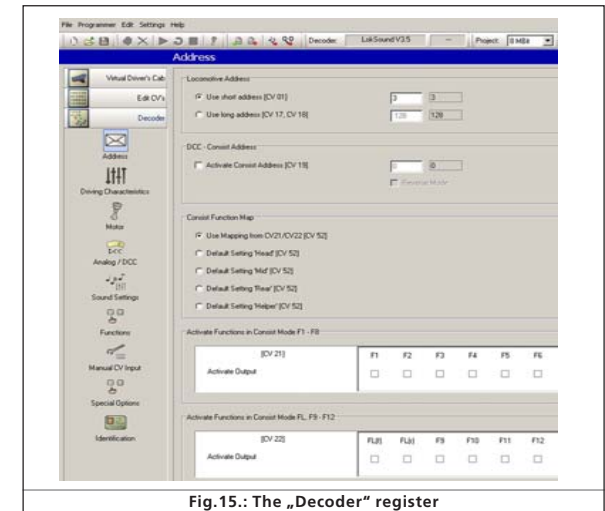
File Programmer Edit Settings Help

Decoder: LokSound V3.5

Project: 8 MBit

Address

Virtual Driver's Cab

Edit CV's

Decoder

Address

Driving Characteristics

Motor

Analog / DCC

Sound Settings

Functions

Manual CV Input

Special Options

Identification

Locomotive Address

Use short address [CV 01] 3 3

Use long address [CV 17, CV 18] 128 128

DCC - Consist Address

Activate Consist Address [CV 19] 0 0

Reversal Mode

Consist Function Map

Use Mapping from CV21/CV22 [CV 52]

Default Setting 'Head' [CV 52]

Default Setting 'Mid' [CV 52]

Default Setting 'Rear' [CV 52]

Default Setting 'Helper' [CV 52]

Activate Functions in Consist Mode F1 - F8

| [CV 21] | F1 | F2 | F3 | F4 | F5 | F6 |
|---|---|---|---|---|---|---|
| Activate Output | | | | | | |

Activate Functions in Consist Mode FL, F9 - F12

| [CV 22] | FL(f) | FL(r) | F9 | F10 | F11 | F12 |
|---|---|---|---|---|---|---|
| Activate Output | | | | | | |

Fig.15.: The „Decoder" register